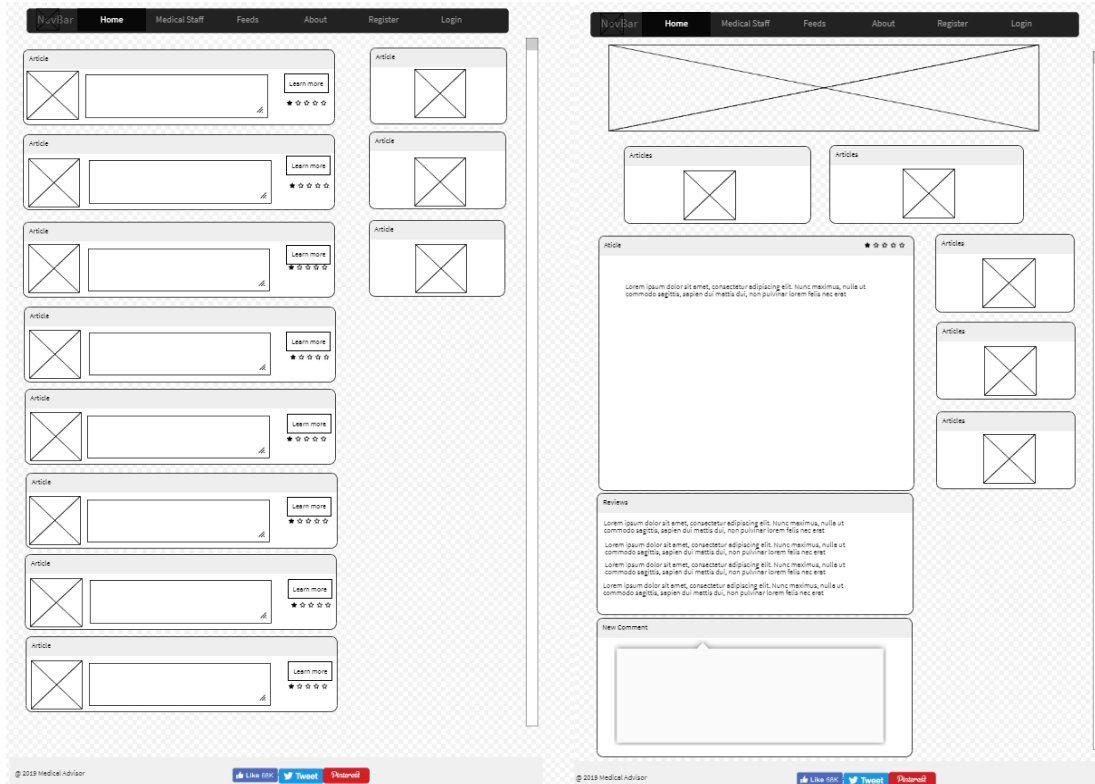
NavBar Home Medical Staff Feeds About Register Login

Article
Learn more
★☆☆☆☆

Article
Learn more
★☆☆☆☆

Article
Learn more
★☆☆☆☆

Article
Learn more
★☆☆☆☆

Article
Learn more
★☆☆☆☆

Article
Learn more
★☆☆☆☆

Article
Learn more
★☆☆☆☆

Article
Learn more
★☆☆☆☆

Article

Article

Article

@ 2019 Medical Advisor

Like 88K Tweet Pinterest

NavBar Home Medical Staff Feeds About Register Login

Articles

Articles

Article ★☆☆☆☆

Lorem ipsum dolor sit amet, consectetur adipiscing elit. Nunc maximus, nulla ut commodo sagittis, sapien dui mattis dui, non pulvinar lorem felis nec erat

Articles

Articles

Articles

Reviews

Lorem ipsum dolor sit amet, consectetur adipiscing elit. Nunc maximus, nulla ut commodo sagittis, sapien dui mattis dui, non pulvinar lorem felis nec erat

Lorem ipsum dolor sit amet, consectetur adipiscing elit. Nunc maximus, nulla ut commodo sagittis, sapien dui mattis dui, non pulvinar lorem felis nec erat

Lorem ipsum dolor sit amet, consectetur adipiscing elit. Nunc maximus, nulla ut commodo sagittis, sapien dui mattis dui, non pulvinar lorem felis nec erat

Lorem ipsum dolor sit amet, consectetur adipiscing elit. Nunc maximus, nulla ut commodo sagittis, sapien dui mattis dui, non pulvinar lorem felis nec erat

New Comment

@ 2019 Medical Advisor

Like 88K Tweet Pinterest